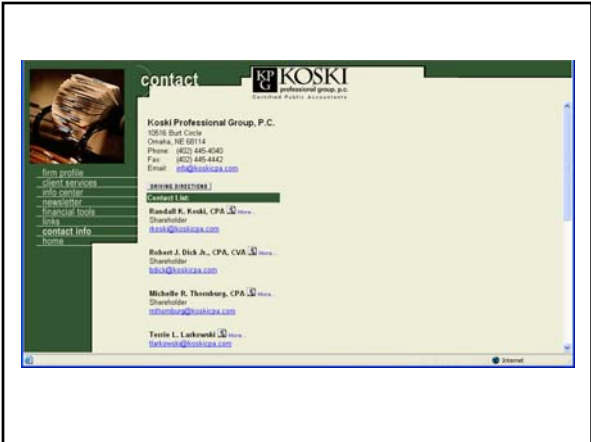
contact

KPG KOSKI professional group, p.c. Certified Public Accountants

firm profile
client services
info center
newsletter
financial tools
links
contact info
home

Koski Professional Group, P.C.
10516 Burt Circle
Omaha, NE 68114
Phone: (402) 445-4040
Fax: (402) 445-4442
Email: info@koskicpa.com

DRIVING DIRECTIONS

Contact List:

Randall K. Koski, CPA More...
Shareholder
rkoski@koskicpa.com

Robert J. Dick Jr., CPA, CVA More...
Shareholder
bdick@koskicpa.com

Michelle R. Thornburg, CPA More...
Shareholder
mthornburg@koskicpa.com

Terrie L. Larkowski More...
tlarkowski@koskicpa.com

Internet